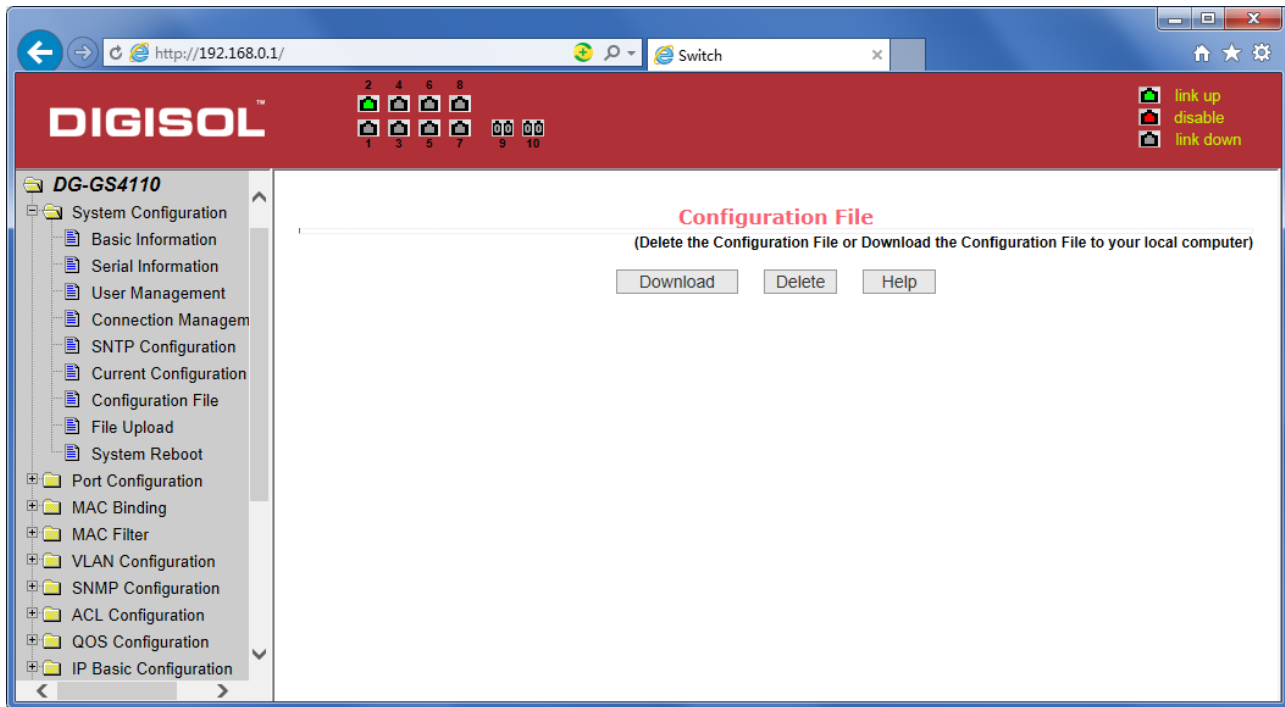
http://192.168.0.1/
Switch

DIGISOL™

2 4 6 8
1 3 5 7 9 10

link up
disable
link down

DG-GS4110
System Configuration
Basic Information
Serial Information
User Management
Connection Managem
SNTP Configuration
Current Configuration
Configuration File
File Upload
System Reboot
Port Configuration
MAC Binding
MAC Filter
VLAN Configuration
SNMP Configuration
ACL Configuration
QOS Configuration
IP Basic Configuration

Configuration File
(Delete the Configuration File or Download the Configuration File to your local computer)

Download Delete Help